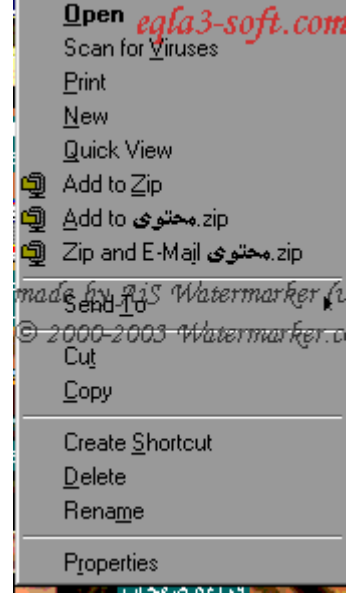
Open
egla3-soft.com
Scan for Viruses
Print
New
Quick View
Add to Zip
Add to محتوى.zip
Zip and E-Mail محتوى.zip
made by AiS Watermarker (u
Send To
© 2000-2003 Watermarker.c
Cut
Copy
Create Shortcut
Delete
Rename
Properties